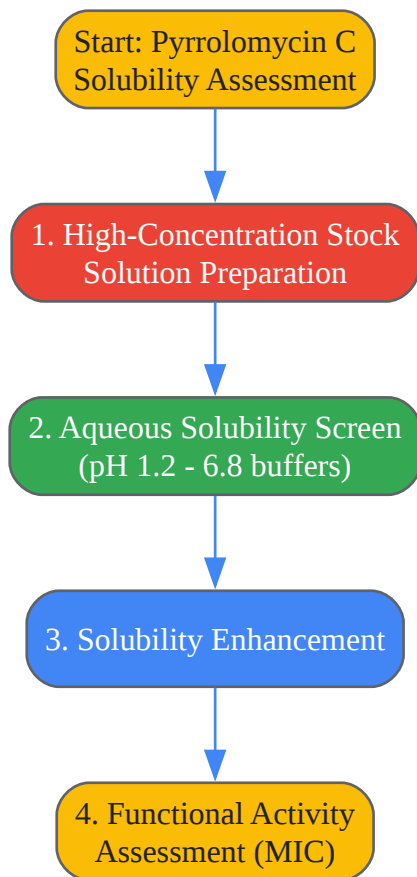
Start: Pyrrolomycin C Solubility Assessment

1. High-Concentration Stock Solution Preparation

2. Aqueous Solubility Screen (pH 1.2 - 6.8 buffers)

3. Solubility Enhancement

4. Functional Activity Assessment (MIC)